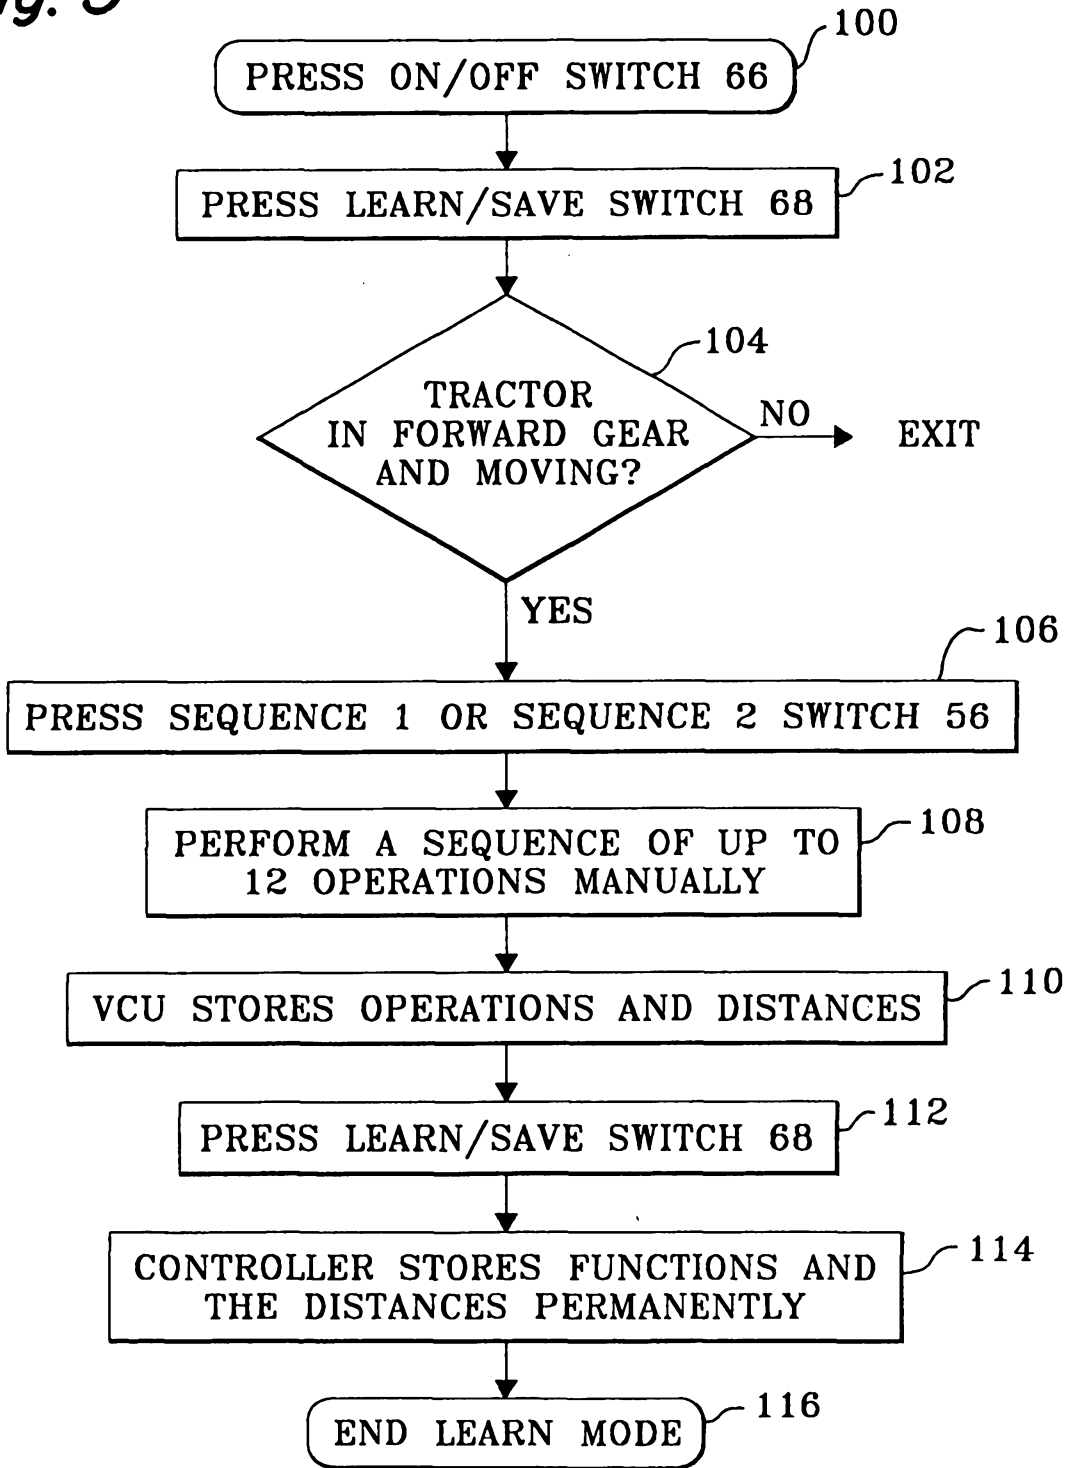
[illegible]

100
PRESS ON/OFF SWITCH 66

102
PRESS LEARN/SAVE SWITCH 68

104
TRACTOR IN FORWARD GEAR AND MOVING?

NO
EXIT

YES

106
PRESS SEQUENCE 1 OR SEQUENCE 2 SWITCH 56

108
PERFORM A SEQUENCE OF UP TO 12 OPERATIONS MANUALLY

110
VCU STORES OPERATIONS AND DISTANCES

112
PRESS LEARN/SAVE SWITCH 68

114
CONTROLLER STORES FUNCTIONS AND THE DISTANCES PERMANENTLY

116
END LEARN MODE